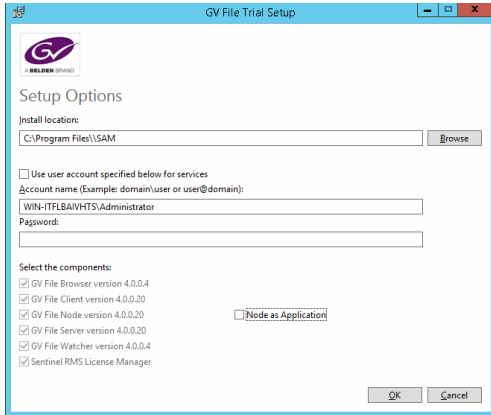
GV File Trial Setup

A BELDEN BRAND

Setup Options

Install location:

C:\Program Files\\SAM

Browse

Use user account specified below for services

Account name (Example: domain\user or user@domain):

WIN-ITFLBAIVHTS\Administrator

Password:

Select the components:

GV File Browser version 4.0.0.4

GV File Client version 4.0.0.20

GV File Node version 4.0.0.20

Node as Application

GV File Server version 4.0.0.20

GV File Watcher version 4.0.0.4

Sentinel RMS License Manager

OK

Cancel